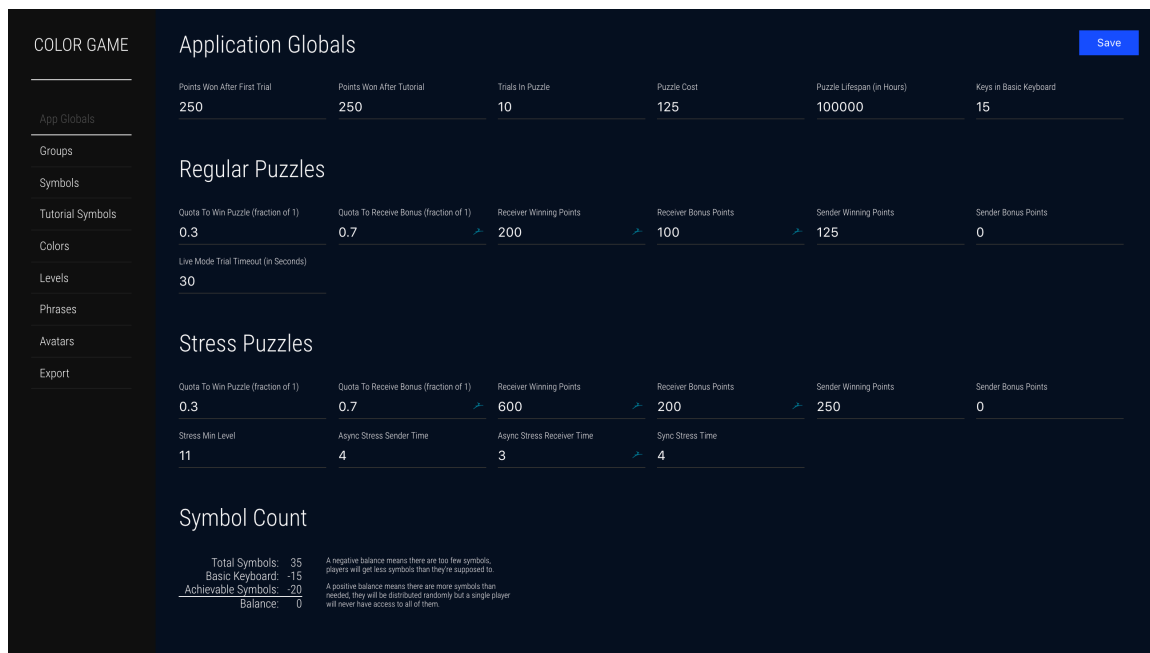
COLOR GAME

App Globals
Groups
Symbols
Tutorial Symbols
Colors
Levels
Phrases
Avatars
Export

Application Globals

Save

| Points Won After First Trial | Points Won After Tutorial | Trials In Puzzle | Puzzle Cost | Puzzle Lifespan (in Hours) | Keys in Basic Keyboard |
|---|---|---|---|---|---|
| 250 | 250 | 10 | 125 | 100000 | 15 |

Regular Puzzles

| Quota To Win Puzzle (fraction of 1) | Quota To Receive Bonus (fraction of 1) | Receiver Winning Points | Receiver Bonus Points | Sender Winning Points | Sender Bonus Points |
|---|---|---|---|---|---|
| 0.3 | 0.7 | 200 | 100 | 125 | 0 |

Live Mode Trial Timeout (in Seconds)
30

Stress Puzzles

| Quota To Win Puzzle (fraction of 1) | Quota To Receive Bonus (fraction of 1) | Receiver Winning Points | Receiver Bonus Points | Sender Winning Points | Sender Bonus Points |
|---|---|---|---|---|---|
| 0.3 | 0.7 | 600 | 200 | 250 | 0 |

| Stress Min Level | Async Stress Sender Time | Async Stress Receiver Time | Sync Stress Time |
|---|---|---|---|
| 11 | 4 | 3 | 4 |

Symbol Count

Total Symbols: 35
Basic Keyboard: -15
Achievable Symbols: -20
Balance: 0

A negative balance means there are too few symbols, players will get less symbols than they're supposed to.

A positive balance means there are more symbols than needed, they will be distributed randomly but a single player will never have access to all of them.